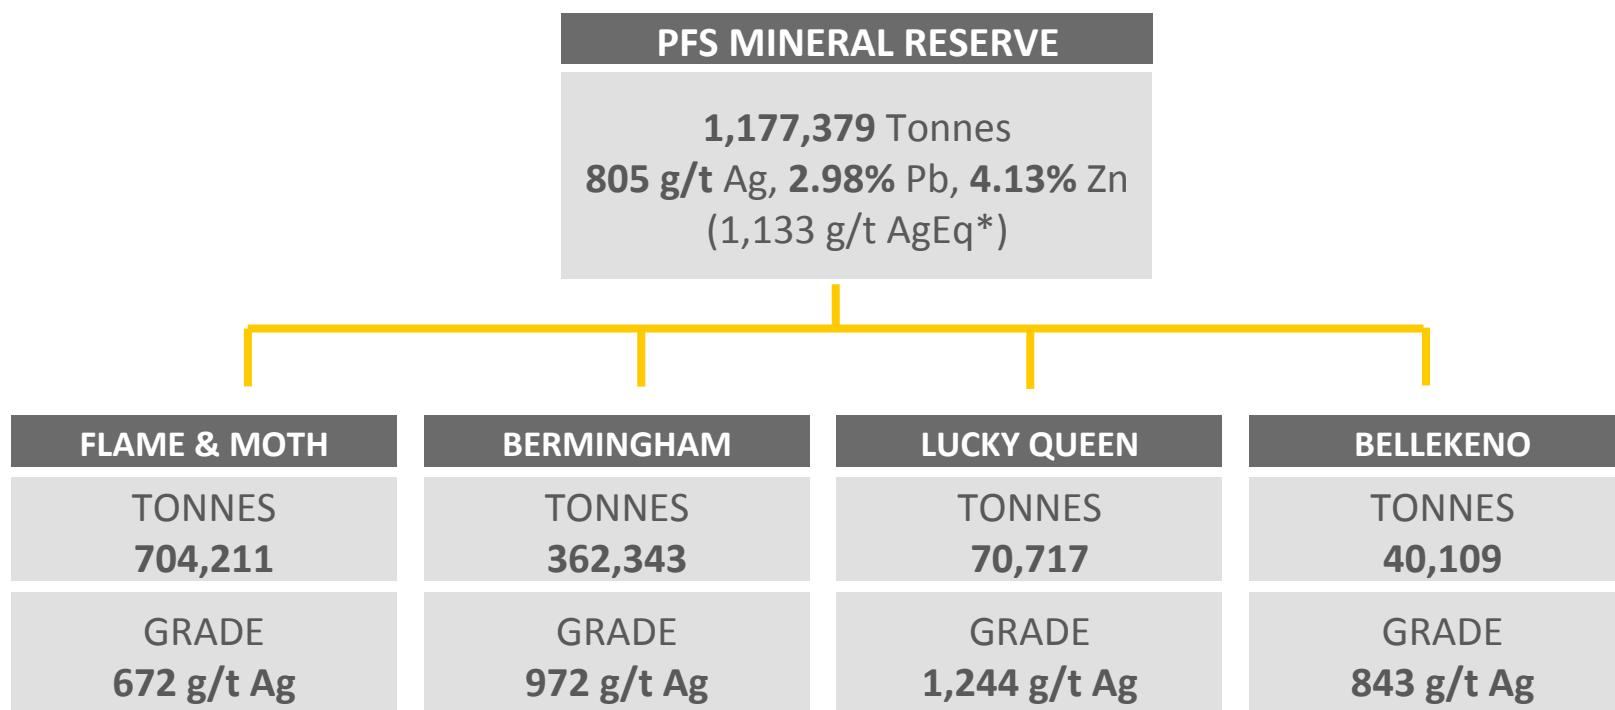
PFS MINERAL RESERVE

1,177,379 Tonnes
805 g/t Ag, 2.98% Pb, 4.13% Zn
(1,133 g/t AgEq*)

FLAME & MOTH
TONNES
704,211
GRADE
672 g/t Ag

BERMINGHAM
TONNES
362,343
GRADE
972 g/t Ag

LUCKY QUEEN
TONNES
70,717
GRADE
1,244 g/t Ag

BELLEKENO
TONNES
40,109
GRADE
843 g/t Ag